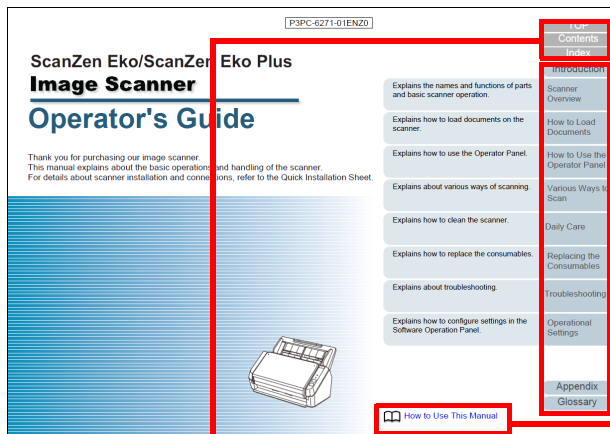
P3PC-6271-01ENZ0

TOP
Contents
Index

ScanZen Eko/ScanZen Eko Plus
Image Scanner
Operator's Guide

Thank you for purchasing our image scanner.
This manual explains about the basic operations and handling of the scanner.
For details about scanner installation and connections, refer to the Quick Installation Sheet.

Introduction

Explains the names and functions of parts and basic scanner operation.
Scanner Overview

Explains how to load documents on the scanner.
How to Load Documents

Explains how to use the Operator Panel.
How to Use the Operator Panel

Explains about various ways of scanning.
Various Ways to Scan

Explains how to clean the scanner.
Daily Care

Explains how to replace the consumables.
Replacing the Consumables

Explains about troubleshooting.
Troubleshooting

Explains how to configure settings in the Software Operation Panel.
Operational Settings

Appendix
Glossary

How to Use This Manual